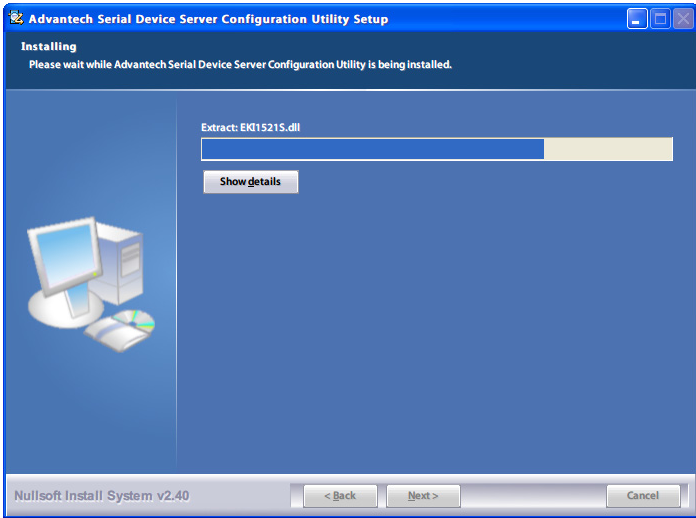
Advantech Serial Device Server Configuration Utility Setup

Installing
Please wait while Advantech Serial Device Server Configuration Utility is being installed.

Extract: EKI1521S.dll

Show details

Nullsoft Install System v2.40

< Back
Next >
Cancel